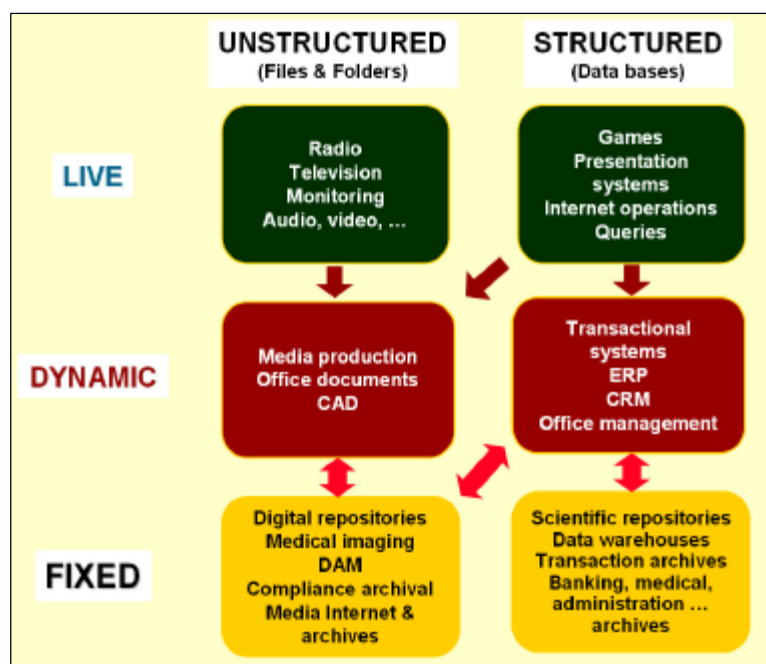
UNSTRUCTURED
(Files & Folders)

STRUCTURED
(Data bases)

LIVE

Radio
Television
Monitoring
Audio, video, ...

Games
Presentation systems
Internet operations
Queries

DYNAMIC

Media production
Office documents
CAD

Transactional systems
ERP
CRM
Office management

FIXED

Digital repositories
Medical imaging
DAM
Compliance archival
Media Internet & archives

Scientific repositories
Data warehouses
Transaction archives
Banking, medical, administration ...
archives